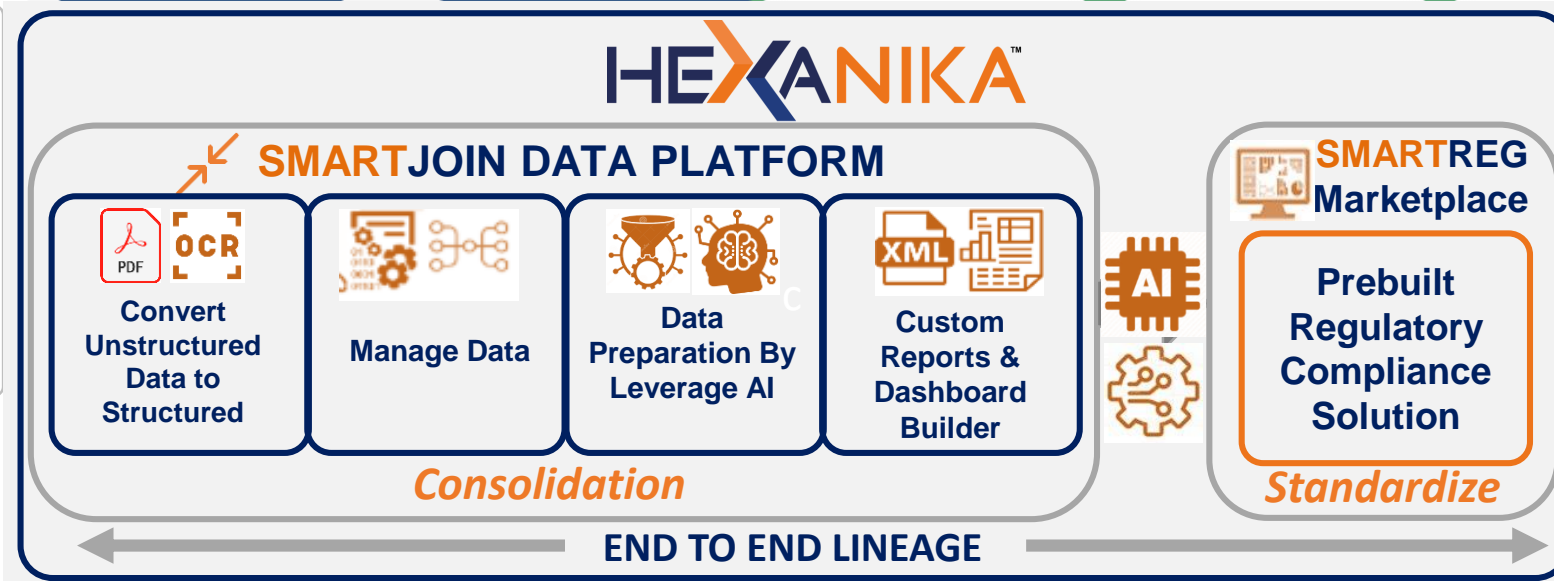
HEXANIKA™

SMARTJOIN DATA PLATFORM

PDF OCR

Convert Unstructured Data to Structured

Manage Data

Data Preparation By Leverage AI

XML

Custom Reports & Dashboard Builder

Consolidation

AI

SMARTREG Marketplace

Prebuilt Regulatory Compliance Solution

Standardize

END TO END LINEAGE